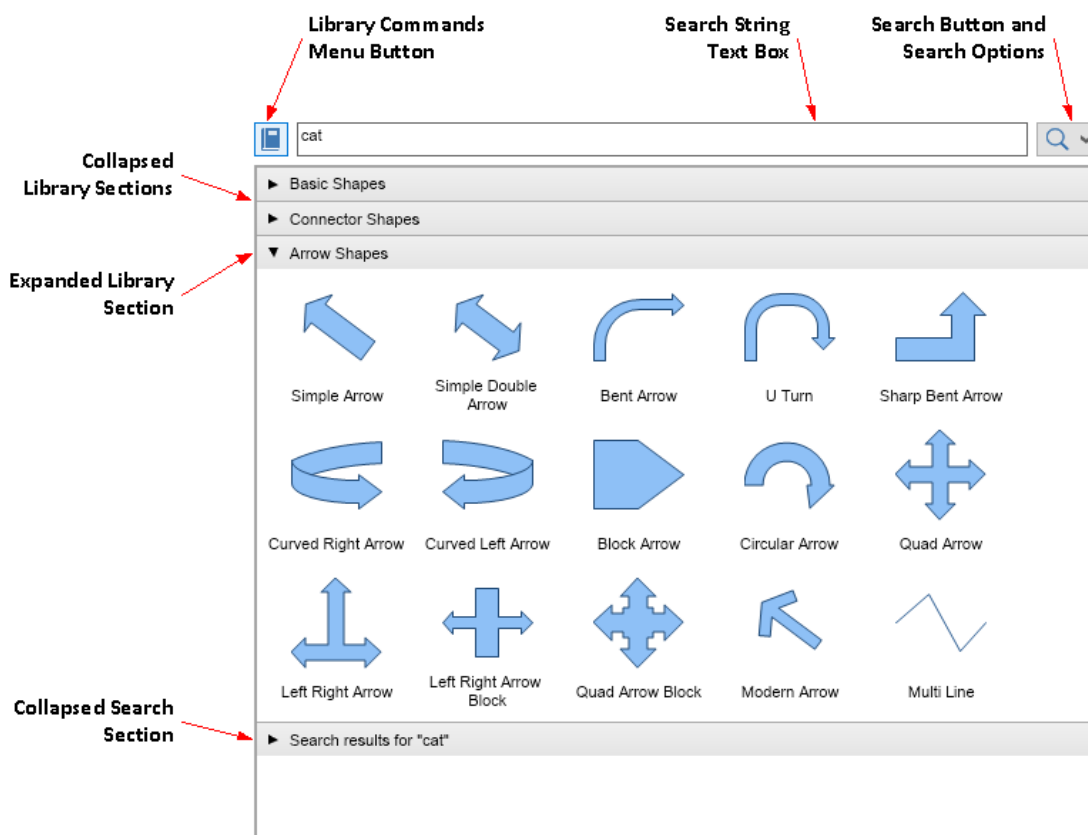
Library Commands Menu Button

Search String Text Box

Search Button and Search Options

cat

Collapsed Library Sections

► Basic Shapes

► Connector Shapes

Expanded Library Section

▼ Arrow Shapes

Simple Arrow

Simple Double Arrow

Bent Arrow

U Turn

Sharp Bent Arrow

Curved Right Arrow

Curved Left Arrow

Block Arrow

Circular Arrow

Quad Arrow

Left Right Arrow

Left Right Arrow Block

Quad Arrow Block

Modern Arrow

Multi Line

Collapsed Search Section

► Search results for "cat"